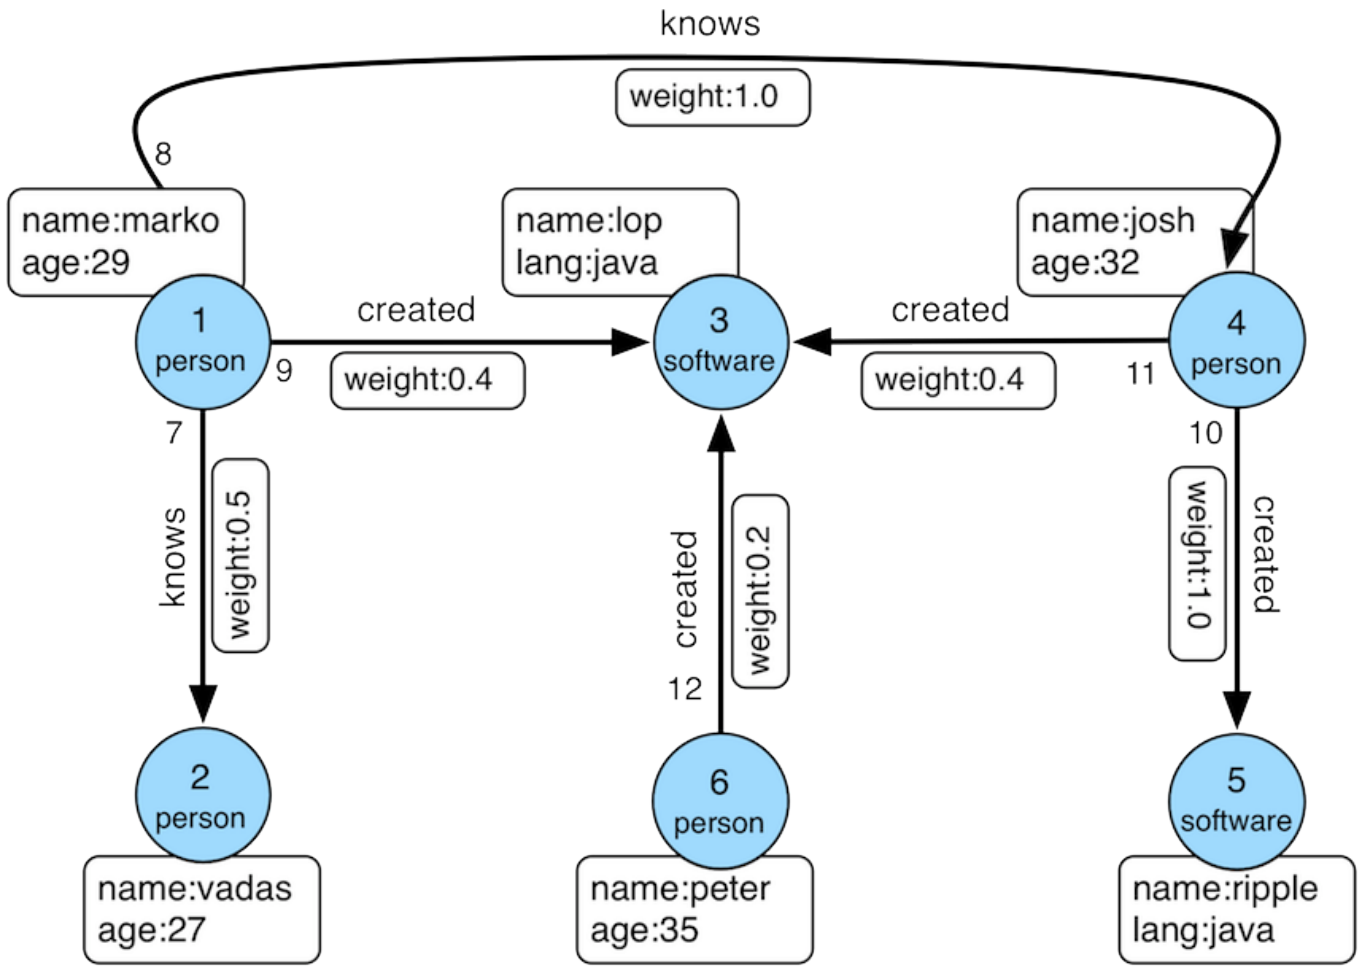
knows

weight:1.0

8

name:marko
age:29

name:lop
lang:java

name:josh
age:32

1
person

created

3
software

created

4
person

9

weight:0.4

weight:0.4

11

7

10

knows

weight:0.5

created

weight:0.2

weight:1.0

created

12

2
person

6
person

5
software

name:vadas
age:27

name:peter
age:35

name:ripple
lang:java